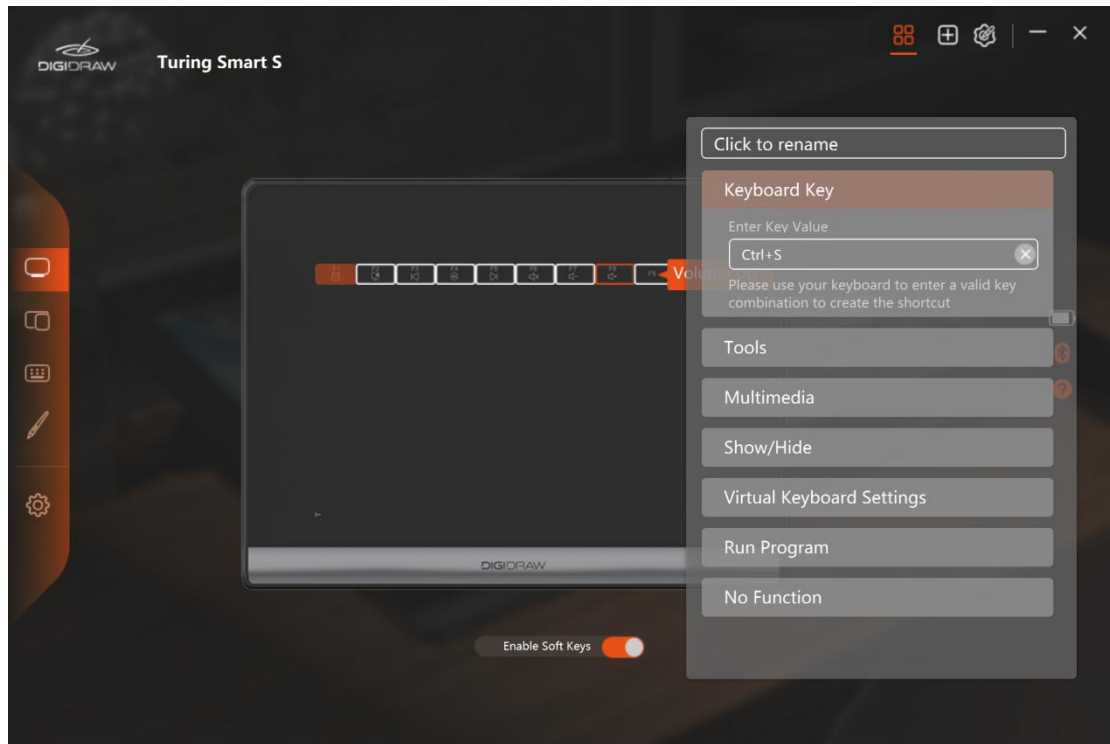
DIGIDRAW

Turing Smart S

Volume

Click to rename

Keyboard Key

Enter Key Value

Ctrl+S

Please use your keyboard to enter a valid key combination to create the shortcut

Tools

Multimedia

Show/Hide

Virtual Keyboard Settings

Run Program

No Function

DIGIDRAW

Enable Soft Keys